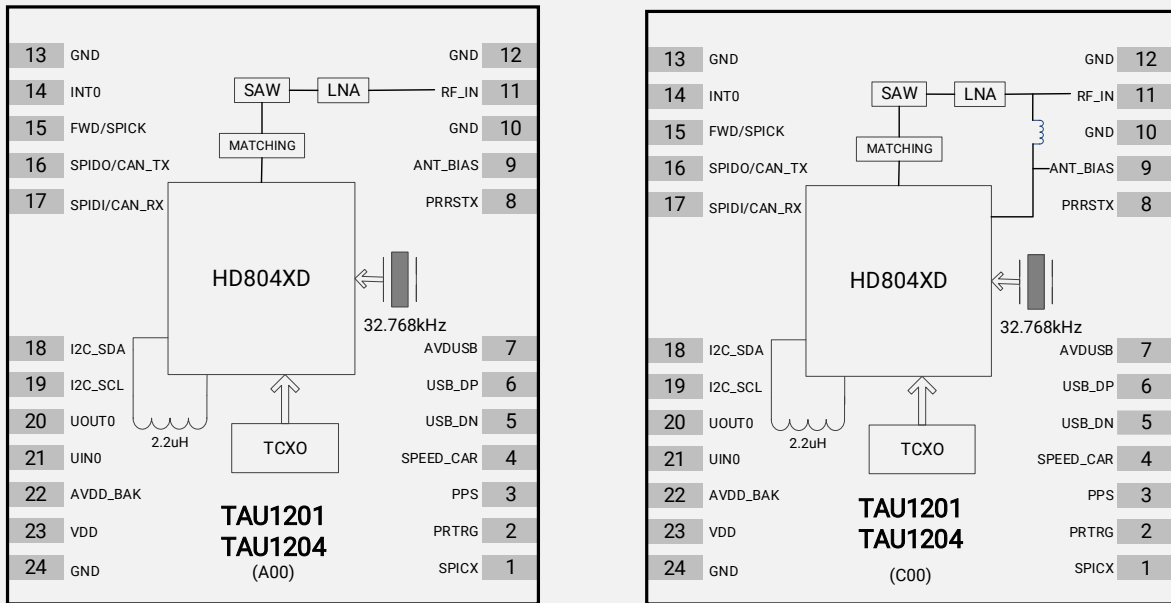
13 GND
14 INT0
15 FWD/SPICK
16 SPIDO/CAN_TX
17 SPIDI/CAN_RX

GND 12
RF_IN 11
GND 10
ANT_BIAS 9
PRRSTX 8

SAW
LNA
MATCHING
HD804XD
32.768kHz

18 I2C_SDA
19 I2C_SCL
20 UOUT0
21 UIN0
22 AVDD_BAK
23 VDD
24 GND

AVDUSB 7
USB_DP 6
USB_DN 5
SPEED_CAR 4
PPS 3
PRTRG 2
SPICX 1

2.2uH
TCXO

TAU1201
TAU1204
(A00)

13 GND
14 INT0
15 FWD/SPICK
16 SPIDO/CAN_TX
17 SPIDI/CAN_RX

GND 12
RF_IN 11
GND 10
ANT_BIAS 9
PRRSTX 8

SAW
LNA
MATCHING
HD804XD
32.768kHz

18 I2C_SDA
19 I2C_SCL
20 UOUT0
21 UIN0
22 AVDD_BAK
23 VDD
24 GND

AVDUSB 7
USB_DP 6
USB_DN 5
SPEED_CAR 4
PPS 3
PRTRG 2
SPICX 1

2.2uH
TCXO

TAU1201
TAU1204
(C00)